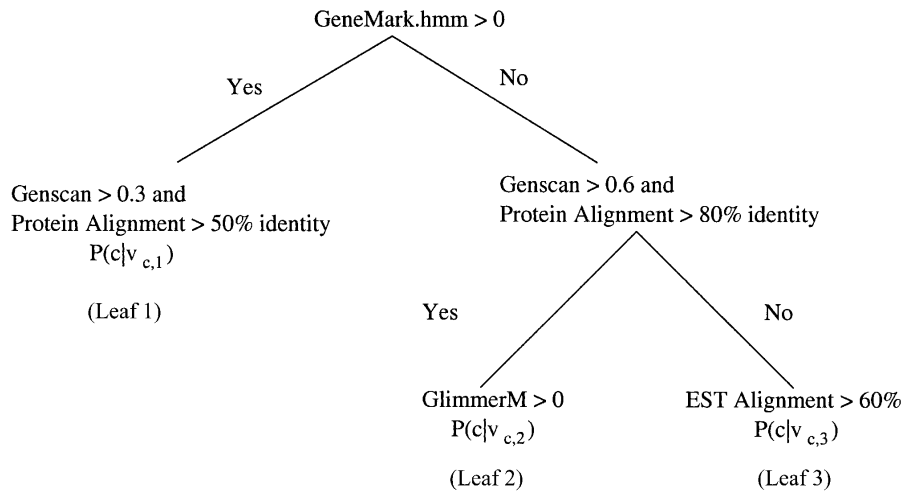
GeneMark.hmm > 0

Yes

No

Genscan > 0.3 and
Protein Alignment > 50% identity
$P(c|v_{c,1})$

(Leaf 1)

Genscan > 0.6 and
Protein Alignment > 80% identity

Yes

No

GlimmerM > 0
$P(c|v_{c,2})$

(Leaf 2)

EST Alignment > 60%
$P(c|v_{c,3})$

(Leaf 3)